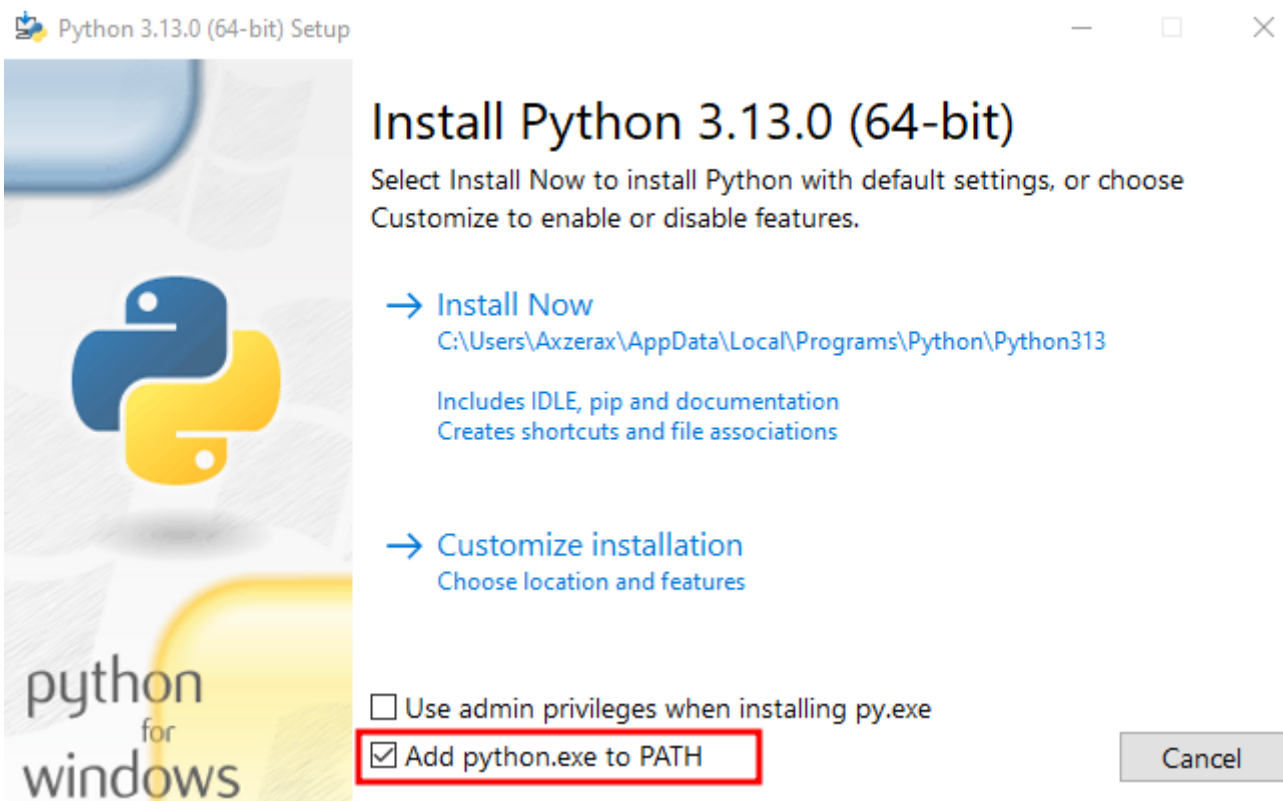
Python 3.13.0 (64-bit) Setup

Install Python 3.13.0 (64-bit)

Select Install Now to install Python with default settings, or choose Customize to enable or disable features.

→ Install Now
C:\Users\Axzerax\AppData\Local\Programs\Python\Python313

Includes IDLE, pip and documentation
Creates shortcuts and file associations

→ Customize installation
Choose location and features

python
for
windows

☐ Use admin privileges when installing py.exe
☑ Add python.exe to PATH

Cancel